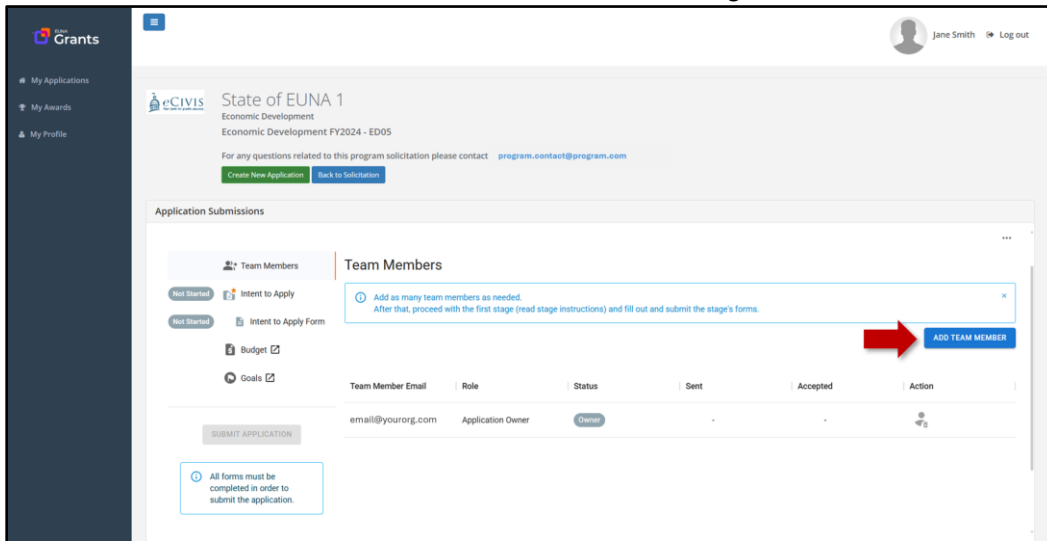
EUNA Grants

My Applications
My Awards
My Profile

Jane Smith Log out

eCivis

State of EUNA 1
Economic Development
Economic Development FY2024 - ED05

For any questions related to this program solicitation please contact program.contact@program.com

Create New Application Back to Solicitation

Application Submissions

...

Team Members
Not Started Intent to Apply
Not Started Intent to Apply Form
Budget
Goals

SUBMIT APPLICATION

All forms must be completed in order to submit the application.

Team Members

Add as many team members as needed.
After that, proceed with the first stage (read stage instructions) and fill out and submit the stage's forms.

×

ADD TEAM MEMBER

| Team Member Email | Role | Status | Sent | Accepted | Action |
|---|---|---|---|---|---|
| email@yourorg.com | Application Owner | Owner | - | - | |